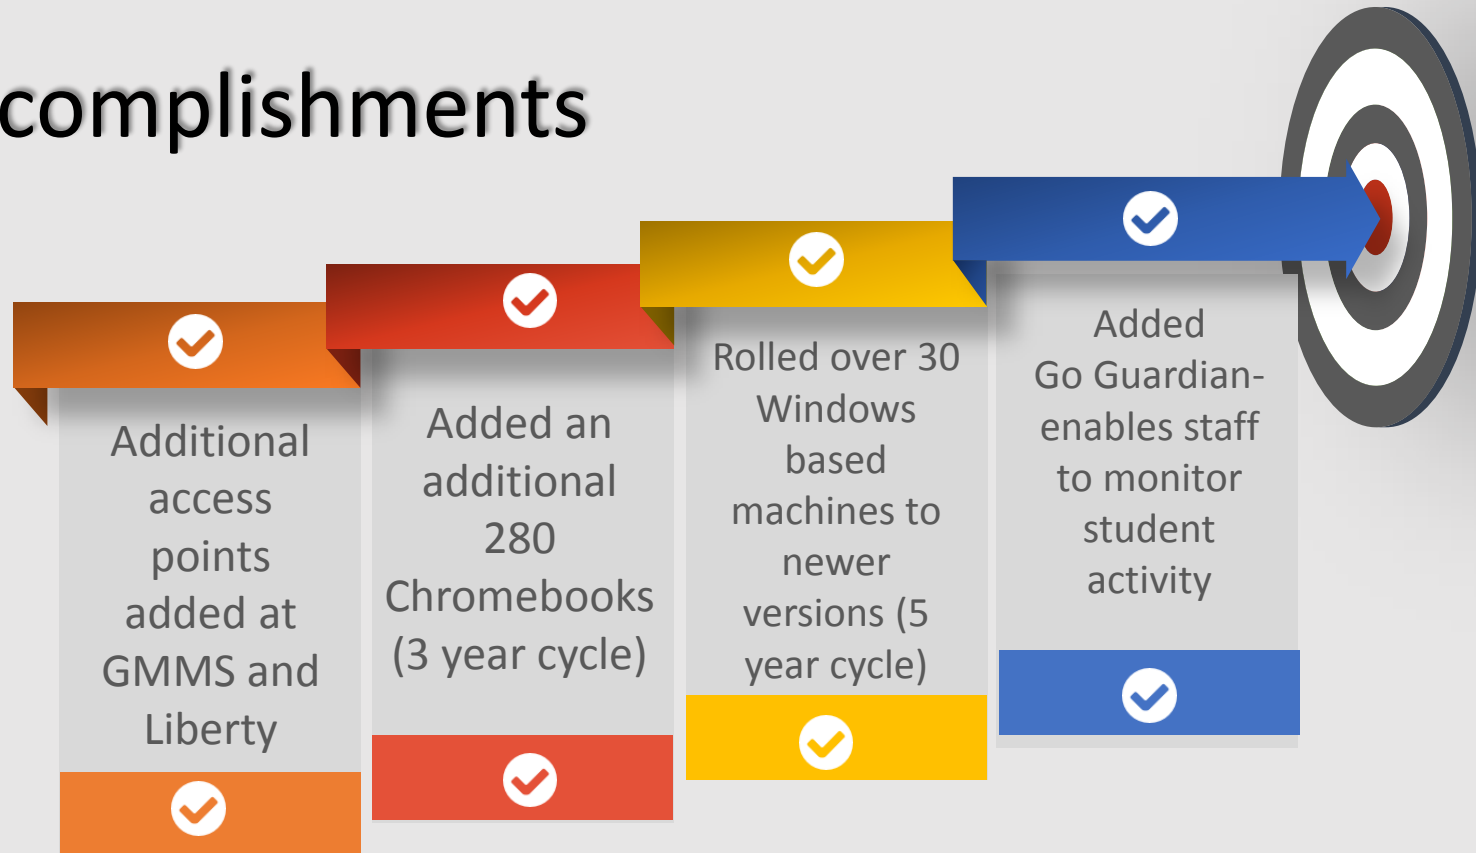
complishments

Additional access points added at GMMS and Liberty

Added an additional 280 Chromebooks (3 year cycle)

Rolled over 30 Windows based machines to newer versions (5 year cycle)

Added Go Guardian- enables staff to monitor student activity